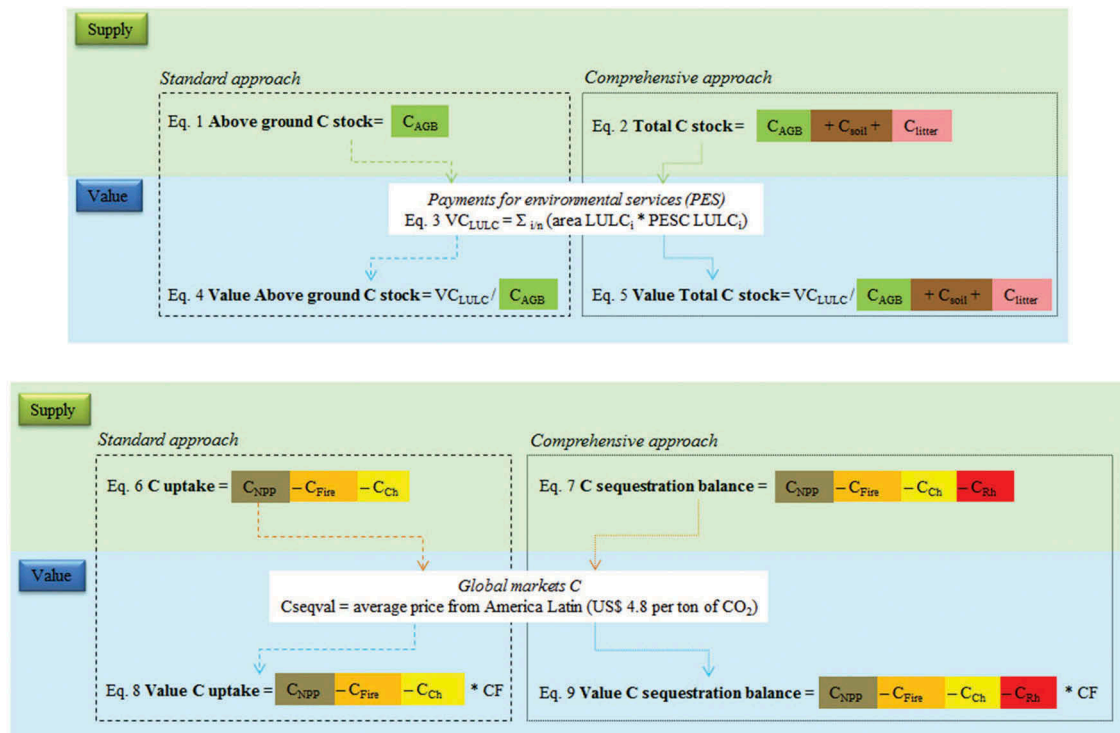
Supply

Standard approach

Eq. 1 **Above ground C stock** = $C_{AGB}$

Comprehensive approach

Eq. 2 **Total C stock** = $C_{AGB}$ $+ C_{soil} +$ $C_{litter}$

Value

Payments for environmental services (PES)
Eq. 3 $VC_{LULC} = \Sigma_{i/n}$ (area $LULC_i$ * PESC $LULC_i$)

Eq. 4 **Value Above ground C stock** = $VC_{LULC}$ / $C_{AGB}$

Eq. 5 **Value Total C stock** = $VC_{LULC}$ / $C_{AGB}$ $+ C_{soil} +$ $C_{litter}$

Supply

Standard approach

Eq. 6 **C uptake** = $C_{NPP}$ $- C_{Fire}$ $- C_{Ch}$

Comprehensive approach

Eq. 7 **C sequestration balance** = $C_{NPP}$ $- C_{Fire}$ $- C_{Ch}$ $- C_{Rh}$

Value

Global markets C
Cseqval = average price from America Latin (US$ 4.8 per ton of $CO_2$)

Eq. 8 **Value C uptake** = $C_{NPP}$ $- C_{Fire}$ $- C_{Ch}$ * CF

Eq. 9 **Value C sequestration balance** = $C_{NPP}$ $- C_{Fire}$ $- C_{Ch}$ $- C_{Rh}$ * CF